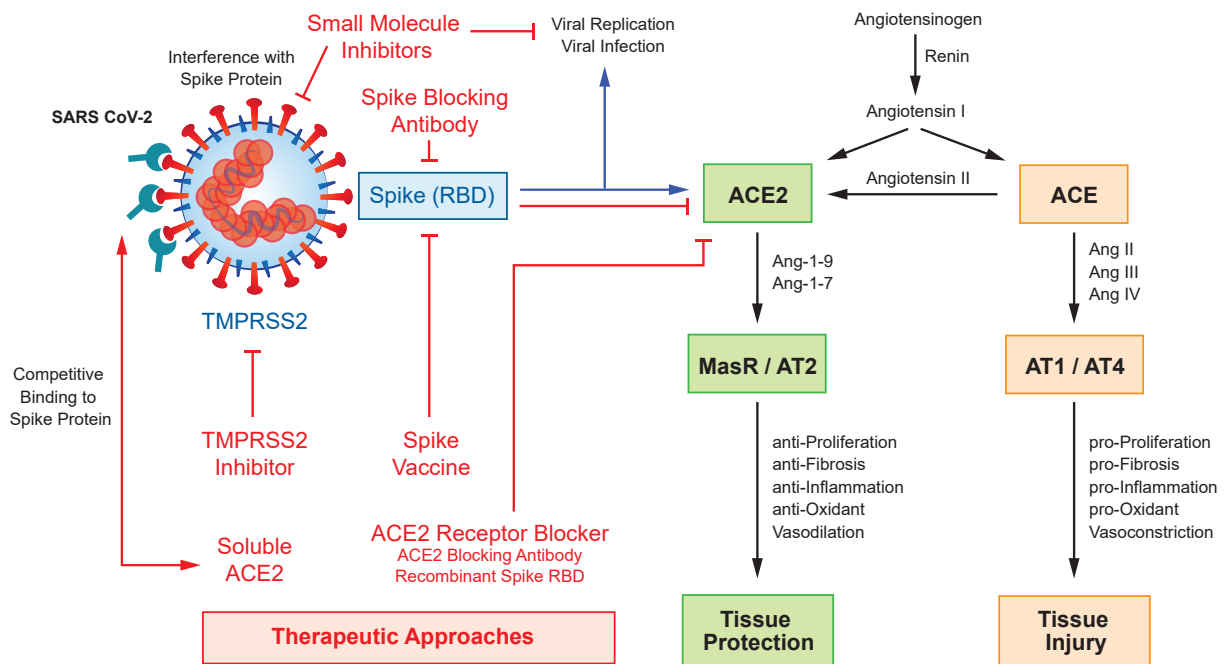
Small Molecule Inhibitors

Viral Replication
Viral Infection

Angiotensinogen

Renin

Angiotensin I

Interference with Spike Protein

SARS CoV-2

Spike Blocking Antibody

Spike (RBD)

ACE2

Angiotensin II

ACE

TMPRSS2

Ang-1-9
Ang-1-7

Ang II
Ang III
Ang IV

MasR / AT2

AT1 / AT4

Competitive Binding to Spike Protein

TMPRSS2 Inhibitor

Spike Vaccine

anti-Proliferation
anti-Fibrosis
anti-Inflammation
anti-Oxidant
Vasodilation

pro-Proliferation
pro-Fibrosis
pro-Inflammation
pro-Oxidant
Vasoconstriction

Soluble ACE2

ACE2 Receptor Blocker
ACE2 Blocking Antibody
Recombinant Spike RBD

Therapeutic Approaches

Tissue Protection

Tissue Injury